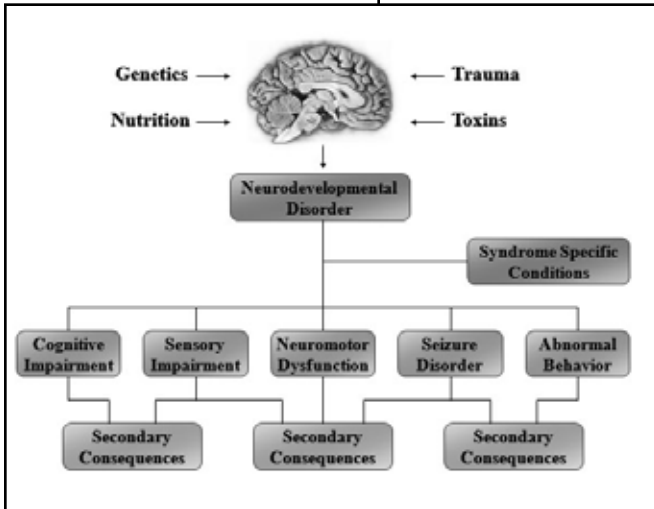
Genetics

Nutrition

Trauma

Toxins

Neurodevelopmental Disorder

Syndrome Specific Conditions

Cognitive Impairment

Sensory Impairment

Neuromotor Dysfunction

Seizure Disorder

Abnormal Behavior

Secondary Consequences

Secondary Consequences

Secondary Consequences